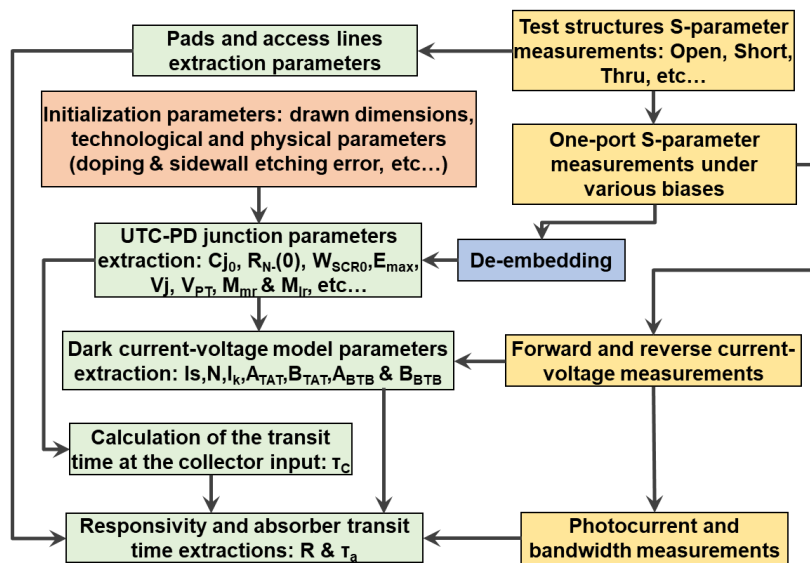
Test structures S-parameter measurements: Open, Short, Thru, etc…

Pads and access lines extraction parameters

Initialization parameters: drawn dimensions, technological and physical parameters (doping & sidewall etching error, etc…)

One-port S-parameter measurements under various biases

UTC-PD junction parameters extraction: $Cj_0$, $R_{N-}(0)$, $W_{SCR0}$,$E_{max}$, Vj, $V_{PT}$, $M_{mr}$ & $M_{lr}$, etc…

De-embedding

Dark current-voltage model parameters extraction: Is,N,$I_k$,$A_{TAT}$,$B_{TAT}$,$A_{BTB}$ & $B_{BTB}$

Forward and reverse current-voltage measurements

Calculation of the transit time at the collector input: $\tau_C$

Responsivity and absorber transit time extractions: R & $\tau_a$

Photocurrent and bandwidth measurements